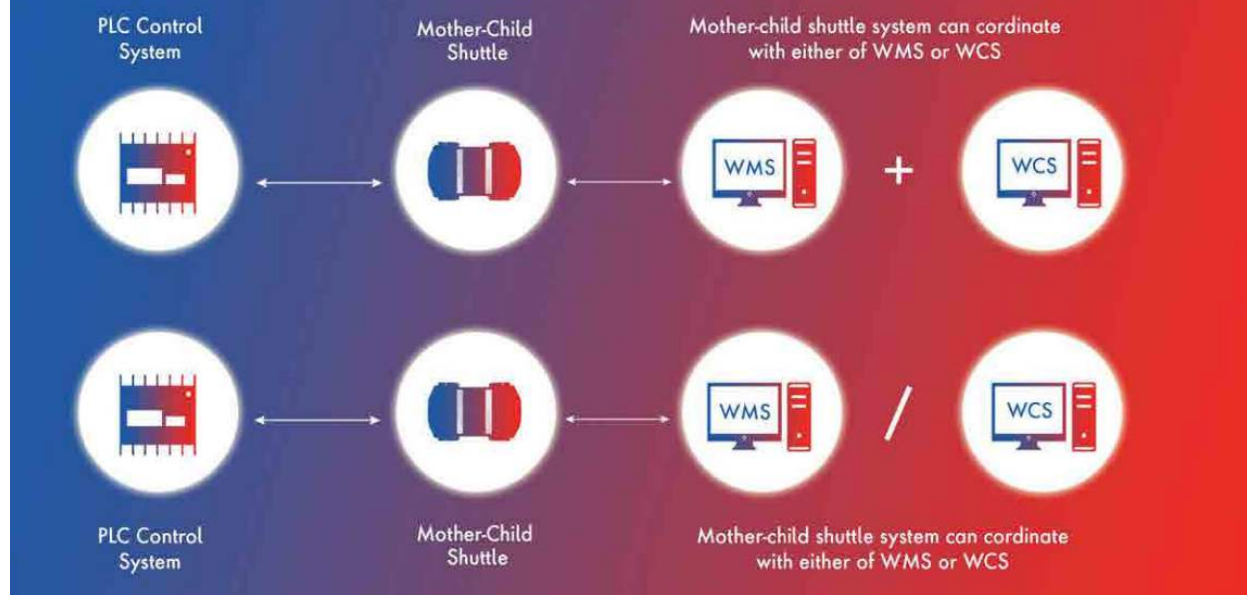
PLC Control System

Mother-Child Shuttle

Mother-child shuttle system can cordinate with either of WMS or WCS

WMS

+

WCS

WMS

/

WCS

PLC Control System

Mother-Child Shuttle

Mother-child shuttle system can cordinate with either of WMS or WCS